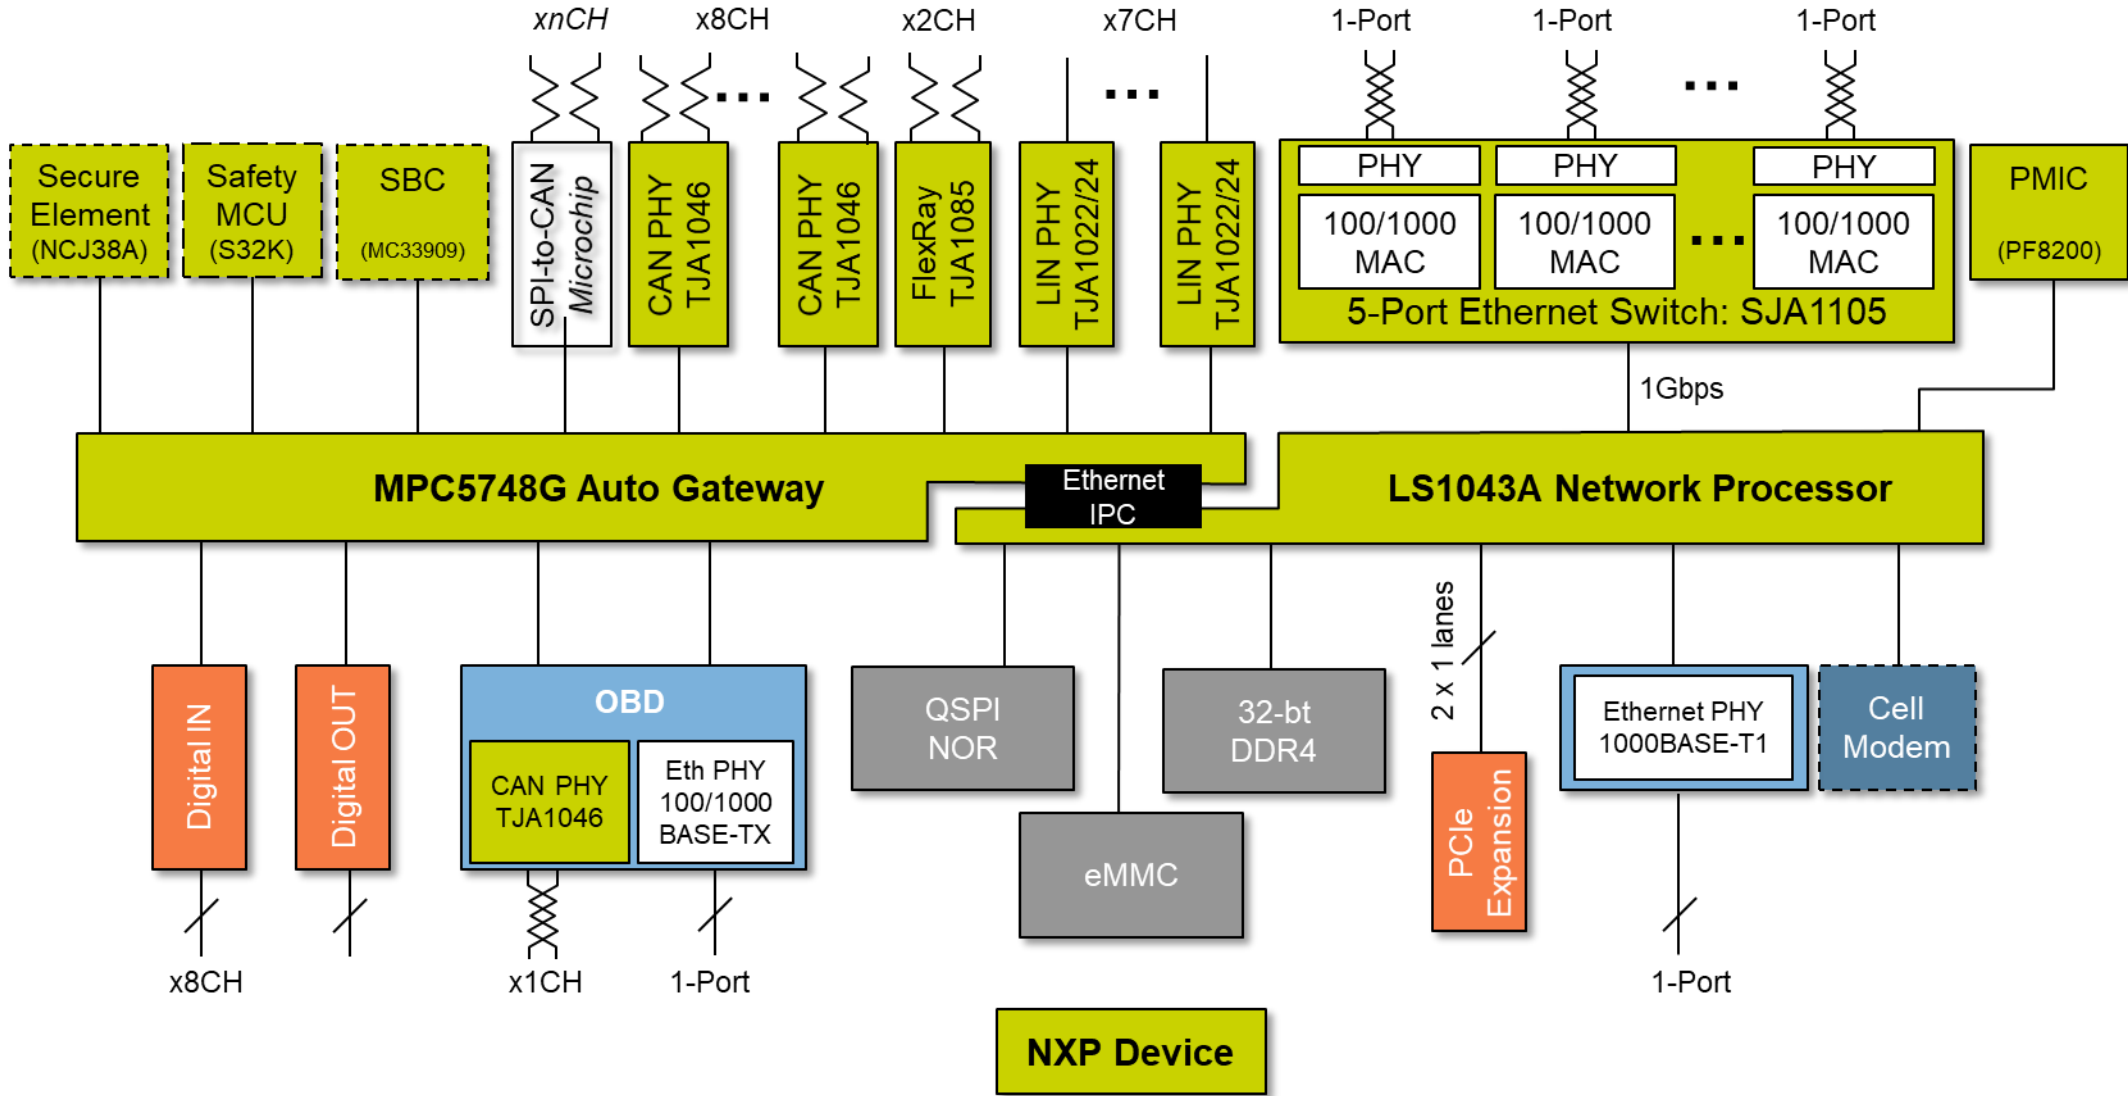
xnCH x8CH x2CH x7CH 1-Port 1-Port 1-Port

Secure Element (NCJ38A)

Safety MCU (S32K)

SBC (MC33909)

SPI-to-CAN Microchip

CAN PHY TJA1046

CAN PHY TJA1046

FlexRay TJA1085

LIN PHY TJA1022/24

LIN PHY TJA1022/24

PHY

100/1000 MAC

PHY

100/1000 MAC

PHY

100/1000 MAC

5-Port Ethernet Switch: SJA1105

PMIC (PF8200)

1Gbps

MPC5748G Auto Gateway

Ethernet IPC

LS1043A Network Processor

2 x 1 lanes

Digital IN

Digital OUT

OBD

CAN PHY TJA1046

Eth PHY 100/1000 BASE-TX

QSPI NOR

32-bt DDR4

eMMC

PCIe Expansion

Ethernet PHY 1000BASE-T1

Cell Modem

x8CH

x1CH

1-Port

1-Port

NXP Device